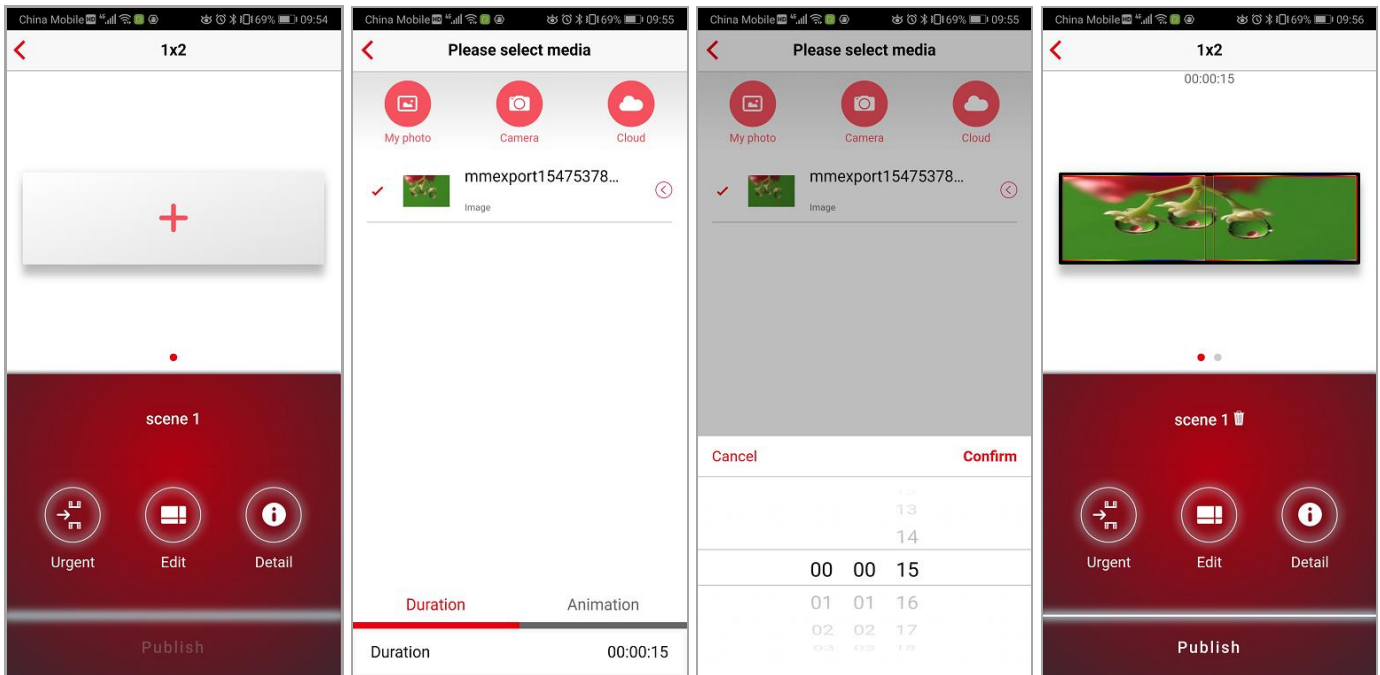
China Mobile 69% 09:54
1x2
+
scene 1
Urgent
Edit
Detail
Publish

China Mobile 69% 09:55
Please select media
My photo
Camera
Cloud
mmexport15475378...
Image
Duration
Animation
Duration
00:00:15

China Mobile 69% 09:55
Please select media
My photo
Camera
Cloud
mmexport15475378...
Image
Cancel
Confirm
13
14
00 00 15
01 01 16
02 02 17

China Mobile 69% 09:56
1x2
00:00:15
scene 1
Urgent
Edit
Detail
Publish